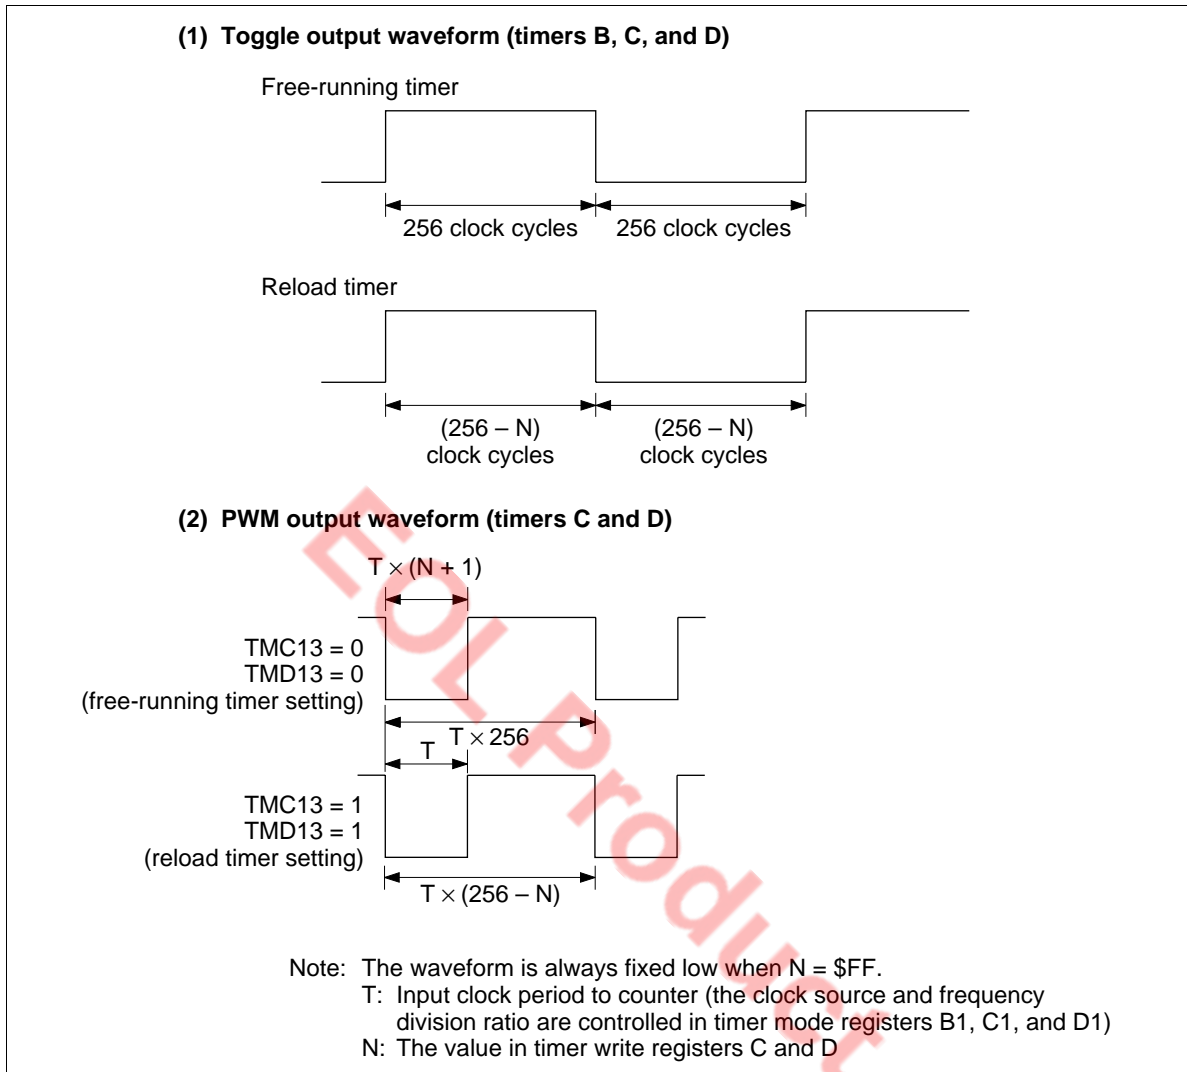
**(1) Toggle output waveform (timers B, C, and D)**

Free-running timer

256 clock cycles

256 clock cycles

Reload timer

(256 – N) clock cycles

(256 – N) clock cycles

**(2) PWM output waveform (timers C and D)**

T × (N + 1)

TMC13 = 0
TMD13 = 0
(free-running timer setting)

T × 256

T

TMC13 = 1
TMD13 = 1
(reload timer setting)

T × (256 – N)

Note: The waveform is always fixed low when N = $FF.
T: Input clock period to counter (the clock source and frequency division ratio are controlled in timer mode registers B1, C1, and D1)
N: The value in timer write registers C and D

EOL Product